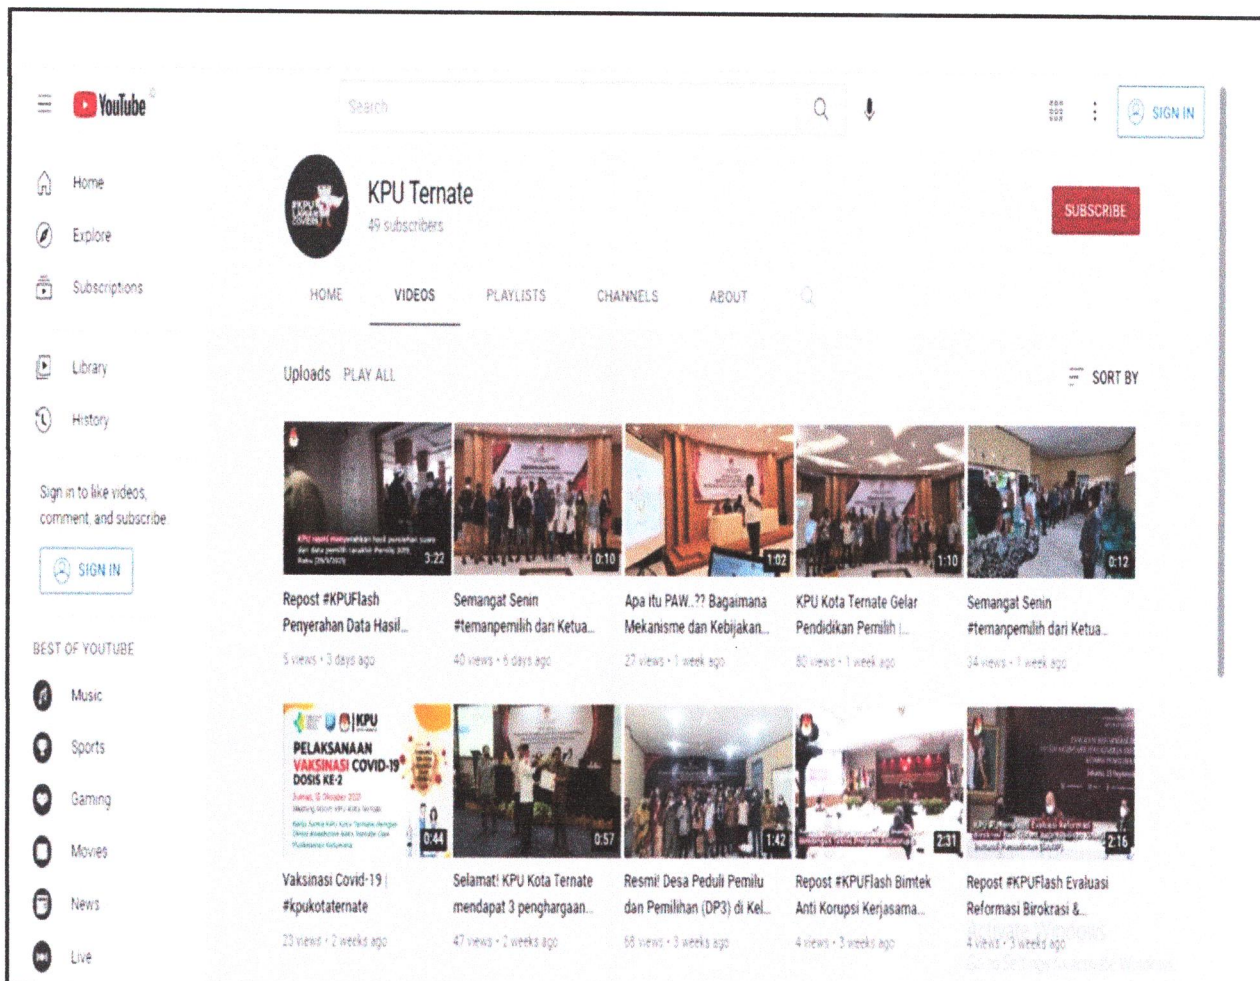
YouTube

Search

SIGN IN

Home

Explore

Subscriptions

Library

History

Sign in to like videos, comment, and subscribe

SIGN IN

BEST OF YOUTUBE

Music

Sports

Gaming

Movies

News

Live

KPU Ternate

49 subscribers

SUBSCRIBE

HOME VIDEOS PLAYLISTS CHANNELS ABOUT

Uploads PLAY ALL

SORT BY

3:22
Repost #KPUFlash Penyerahan Data Hasil...
5 views • 3 days ago

0:10
Semangat Senin #temanpemilih dari Ketua...
40 views • 6 days ago

1:02
Apa itu PAW..?? Bagaimana Mekanisme dan Kebijakan...
27 views • 1 week ago

1:10
KPU Kota Ternate Gelar Pendidikan Pemilih i...
80 views • 1 week ago

0:12
Semangat Senin #temanpemilih dari Ketua...
34 views • 1 week ago

KPU
PELAKSANAAN VAKSINASI COVID-19 DOSIS KE-2
0:44
Vaksinasi Covid-19 | #kpukotaternate
23 views • 2 weeks ago

0:57
Selamat! KPU Kota Ternate mendapat 3 penghargaan...
47 views • 2 weeks ago

1:42
Resmi! Desa Peduli Pemilu dan Pemilihan (DP3) di Kel...
68 views • 3 weeks ago

2:31
Repost #KPUFlash Bimtek Anti Korupsi Kerjasama...
4 views • 3 weeks ago

2:16
Repost #KPUFlash Evaluasi Reformasi Birokrasi &...
4 views • 3 weeks ago

Activate Windows
Go to Settings to activate Windows.